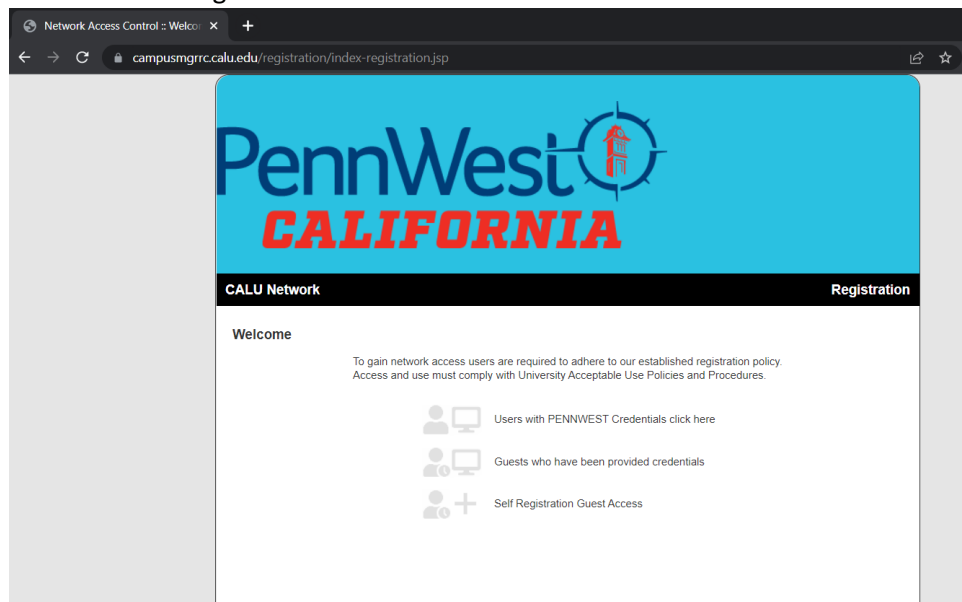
Network Access Control :: Welco ×
+

campusmgrrc.calu.edu/registration/index-registration.jsp

PennWest
CALIFORNIA

CALU Network

Registration

Welcome

To gain network access users are required to adhere to our established registration policy. Access and use must comply with University Acceptable Use Policies and Procedures.

Users with PENNWEST Credentials click here

Guests who have been provided credentials

Self Registration Guest Access